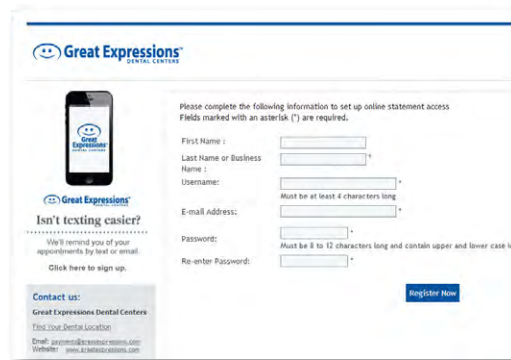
Great Expressions
DENTAL CENTERS

Great Expressions

Great Expressions

Isn't texting easier?

We'll remind you of your appointments by text or email.

Click here to sign up.

Contact us:

Great Expressions Dental Centers

Find Your Dental Location

Email: payments@greatexpressions.com
Website: www.greatexpressions.com

Please complete the following information to set up online statement access
Fields marked with an asterisk (*) are required.

First Name :

Last Name or Business Name : *

Username: *

Must be at least 4 characters long

E-mail Address: *

Password: *

Must be 8 to 12 characters long and contain upper and lower case le

Re-enter Password: *

Register Now